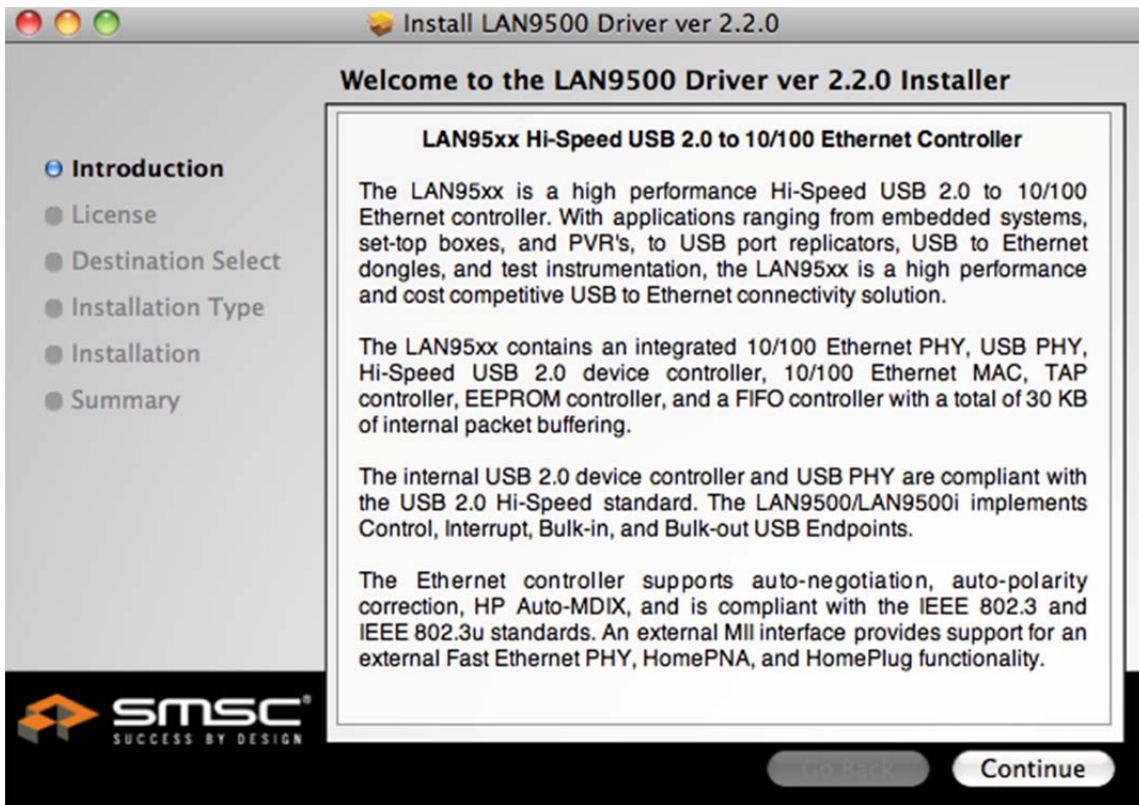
Install LAN9500 Driver ver 2.2.0

Welcome to the LAN9500 Driver ver 2.2.0 Installer

Introduction
License
Destination Select
Installation Type
Installation
Summary

LAN95xx Hi-Speed USB 2.0 to 10/100 Ethernet Controller

The LAN95xx is a high performance Hi-Speed USB 2.0 to 10/100 Ethernet controller. With applications ranging from embedded systems, set-top boxes, and PVR's, to USB port replicators, USB to Ethernet dongles, and test instrumentation, the LAN95xx is a high performance and cost competitive USB to Ethernet connectivity solution.

The LAN95xx contains an integrated 10/100 Ethernet PHY, USB PHY, Hi-Speed USB 2.0 device controller, 10/100 Ethernet MAC, TAP controller, EEPROM controller, and a FIFO controller with a total of 30 KB of internal packet buffering.

The internal USB 2.0 device controller and USB PHY are compliant with the USB 2.0 Hi-Speed standard. The LAN9500/LAN9500i implements Control, Interrupt, Bulk-in, and Bulk-out USB Endpoints.

The Ethernet controller supports auto-negotiation, auto-polarity correction, HP Auto-MDIX, and is compliant with the IEEE 802.3 and IEEE 802.3u standards. An external MII interface provides support for an external Fast Ethernet PHY, HomePNA, and HomePlug functionality.

SMSC®
SUCCESS BY DESIGN

Go Back
Continue